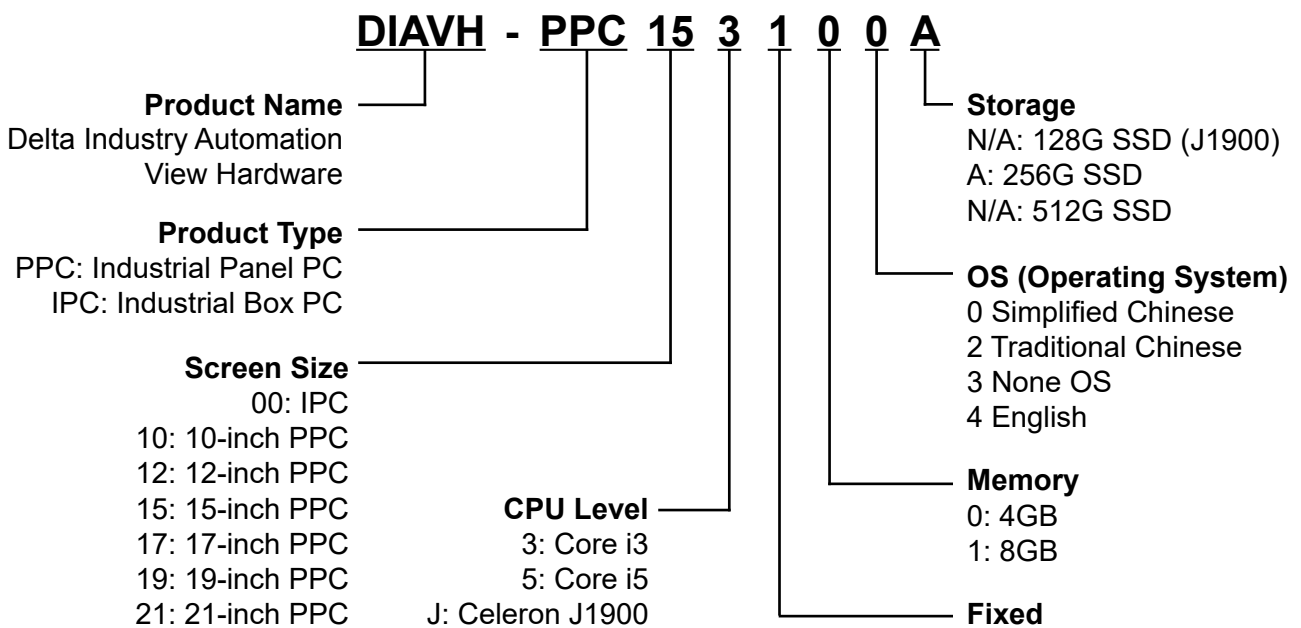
DIAVH - PPC 15 3 1 0 0 A

Product Name
Delta Industry Automation View Hardware

Product Type
PPC: Industrial Panel PC
IPC: Industrial Box PC

Screen Size
00: IPC
10: 10-inch PPC
12: 12-inch PPC
15: 15-inch PPC
17: 17-inch PPC
19: 19-inch PPC
21: 21-inch PPC

CPU Level
3: Core i3
5: Core i5
J: Celeron J1900

Storage
N/A: 128G SSD (J1900)
A: 256G SSD
N/A: 512G SSD

OS (Operating System)
0 Simplified Chinese
2 Traditional Chinese
3 None OS
4 English

Memory
0: 4GB
1: 8GB

Fixed